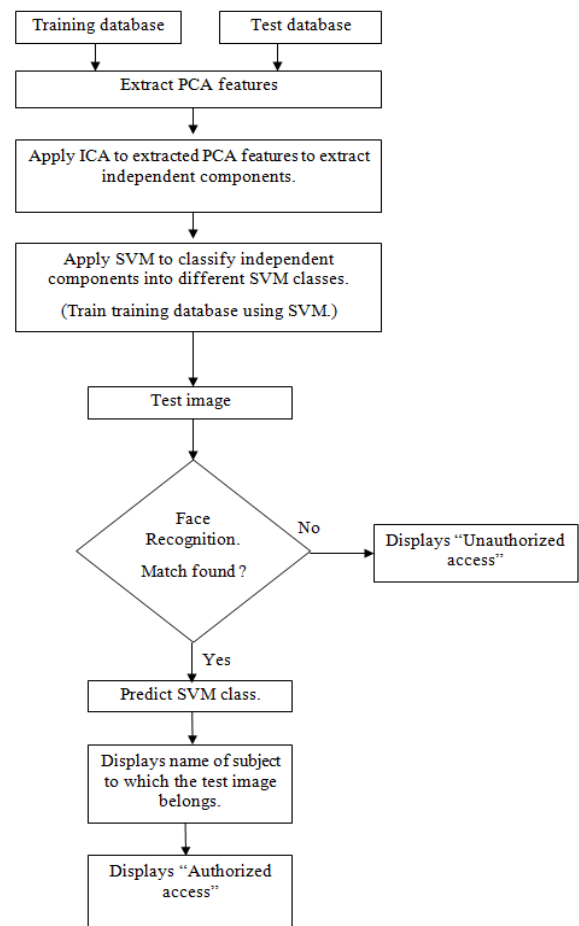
Training database

Test database

Extract PCA features

Apply ICA to extracted PCA features to extract independent components.

Apply SVM to classify independent components into different SVM classes.

(Train training database using SVM.)

Test image

Face Recognition.

Match found ?

No

Displays “Unauthorized access”

Yes

Predict SVM class.

Displays name of subject to which the test image belongs.

Displays “Authorized access”